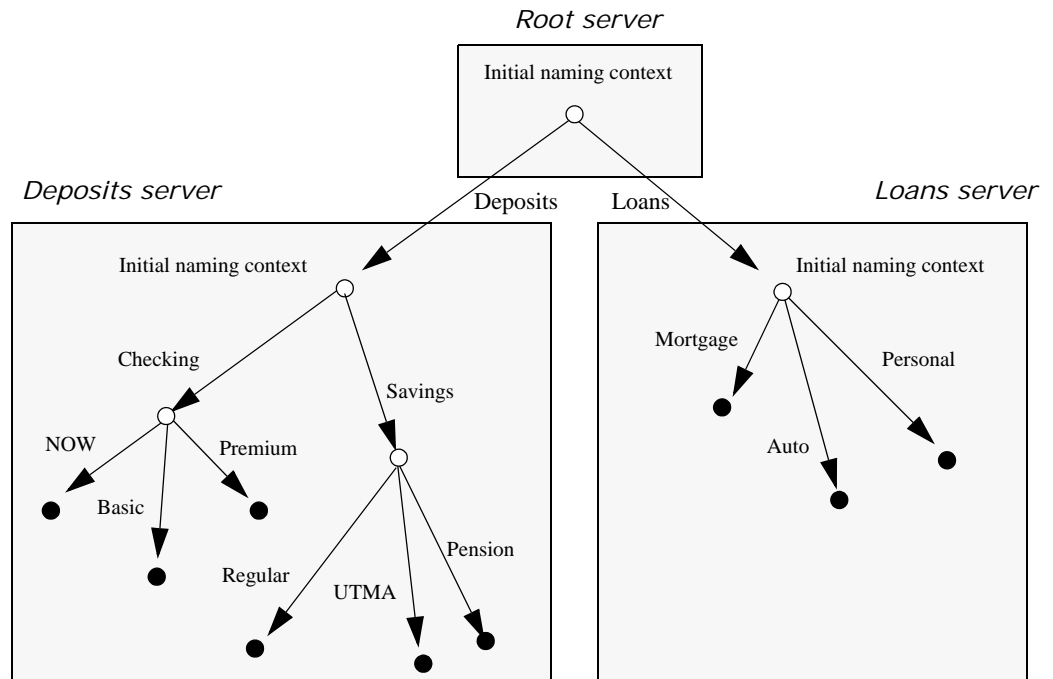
*Root server*

Initial naming context

*Deposits server*

Deposits

Loans

*Loans server*

Initial naming context

Checking

Savings

NOW

Premium

Basic

Regular

UTMA

Pension

Initial naming context

Mortgage

Personal

Auto